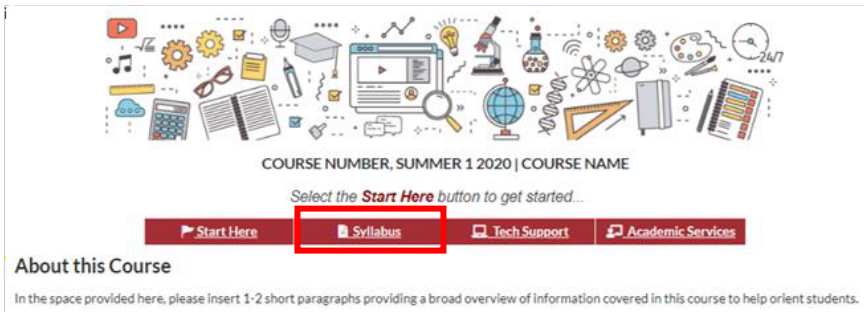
24/7

COURSE NUMBER, SUMMER 1 2020 | COURSE NAME

Select the **Start Here** button to get started...

Start Here | Syllabus | Tech Support | Academic Services

About this Course

In the space provided here, please insert 1-2 short paragraphs providing a broad overview of information covered in this course to help orient students.